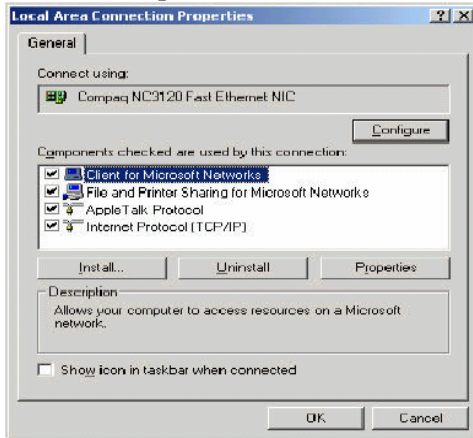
Local Area Connection Properties
?
X
General
Connect using:
Compaq NC3120 Fast Ethernet NIC
Configure
Components checked are used by this connection:
Client for Microsoft Networks
File and Printer Sharing for Microsoft Networks
AppleTalk Protocol
Internet Protocol (TCP/IP)
Install...
Uninstall
Properties
Description
Allows your computer to access resources on a Microsoft network.
Show icon in taskbar when connected
OK
Cancel